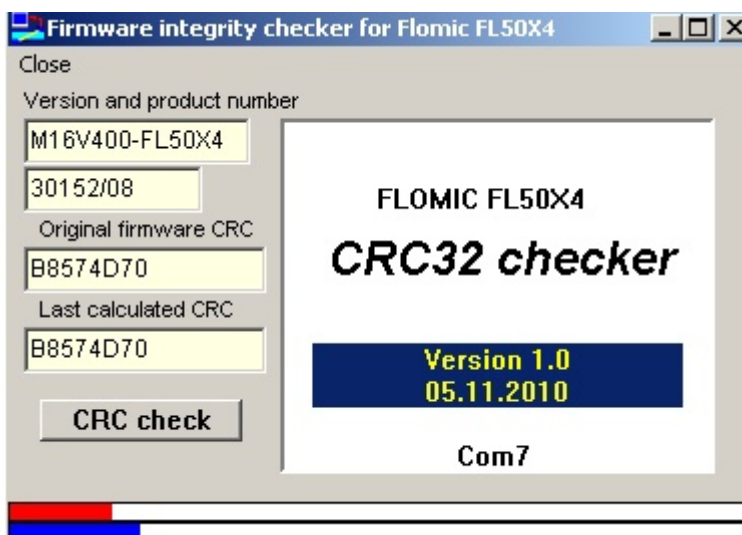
Firmware integrity checker for Flomic FL50X4

Close

Version and product number

M16V400-FL50X4

30152/08

Original firmware CRC

B8574D70

Last calculated CRC

B8574D70

CRC check

FLOMIC FL50X4

CRC32 checker

Version 1.0
05.11.2010

Com7